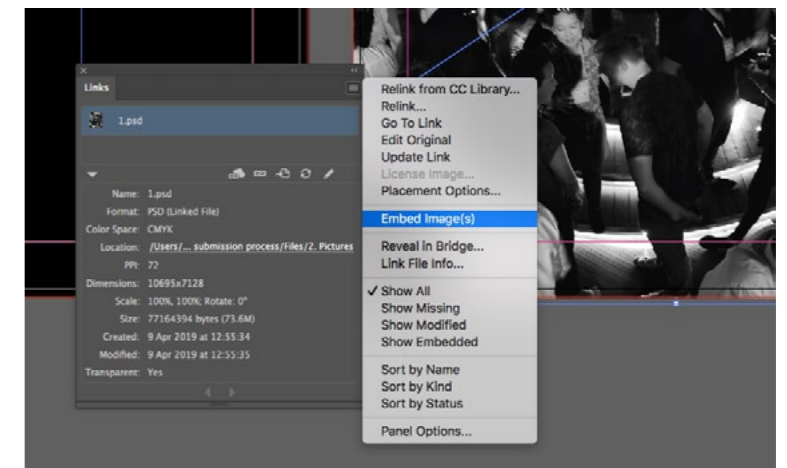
Links

1.psd

Name: 1.psd
Format: PSD (Linked File)
Color Space: CMYK
Location: /Users/... submission process/Files/2. Pictures
PPI: 72
Dimensions: 10695x7128
Scale: 100%, 100%; Rotate: 0°
Size: 77164394 bytes (73.6M)
Created: 9 Apr 2019 at 12:55:34
Modified: 9 Apr 2019 at 12:55:35
Transparent: Yes

Relink from CC Library...
Relink...
Go To Link
Edit Original
Update Link
License Image...
Placement Options...
Embed Image(s)
Reveal in Bridge...
Link File Info...
✓ Show All
Show Missing
Show Modified
Show Embedded
Sort by Name
Sort by Kind
Sort by Status
Panel Options...